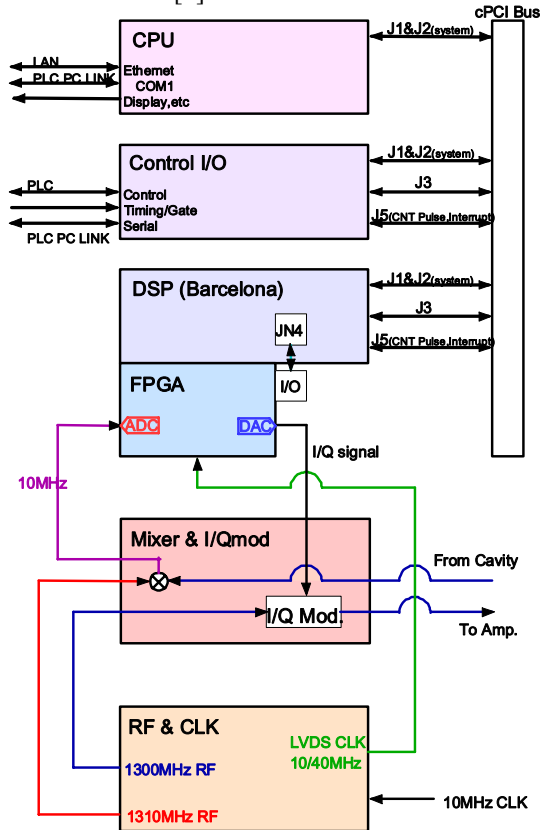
cPCI Bus

CPU
Ethernet
COM1
Display,etc
LAN
PLC PC LINK
J1&J2(system)

Control I/O
Control
Timing/Gate
Serial
PLC
PLC PC LINK
J1&J2(system)
J3
J5(CNT Pulse,Interrupt)

DSP (Barcelona)
JN4
J1&J2(system)
J3
J5(CNT Pulse,Interrupt)

FPGA
I/O
ADC
DAC
I/Q signal
10MHz

Mixer & I/Qmod
From Cavity
I/Q Mod.
To Amp.

RF & CLK
LVDS CLK
10/40MHz
1300MHz RF
1310MHz RF
10MHz CLK